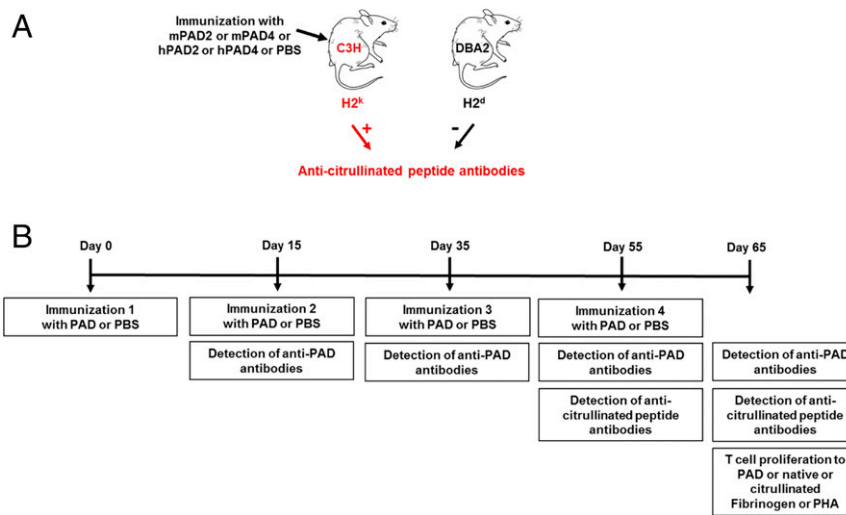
A

Immunization with mPAD2 or mPAD4 or hPAD2 or hPAD4 or PBS

C3H

DBA2

H2$^k$

H2$^d$

+

-

Anti-citrullinated peptide antibodies

B

Day 0

Day 15

Day 35

Day 55

Day 65

Immunization 1 with PAD or PBS

Immunization 2 with PAD or PBS

Detection of anti-PAD antibodies

Immunization 3 with PAD or PBS

Detection of anti-PAD antibodies

Immunization 4 with PAD or PBS

Detection of anti-PAD antibodies

Detection of anti-citrullinated peptide antibodies

Detection of anti-PAD antibodies

Detection of anti-citrullinated peptide antibodies

T cell proliferation to PAD or native or citrullinated Fibrinogen or PHA